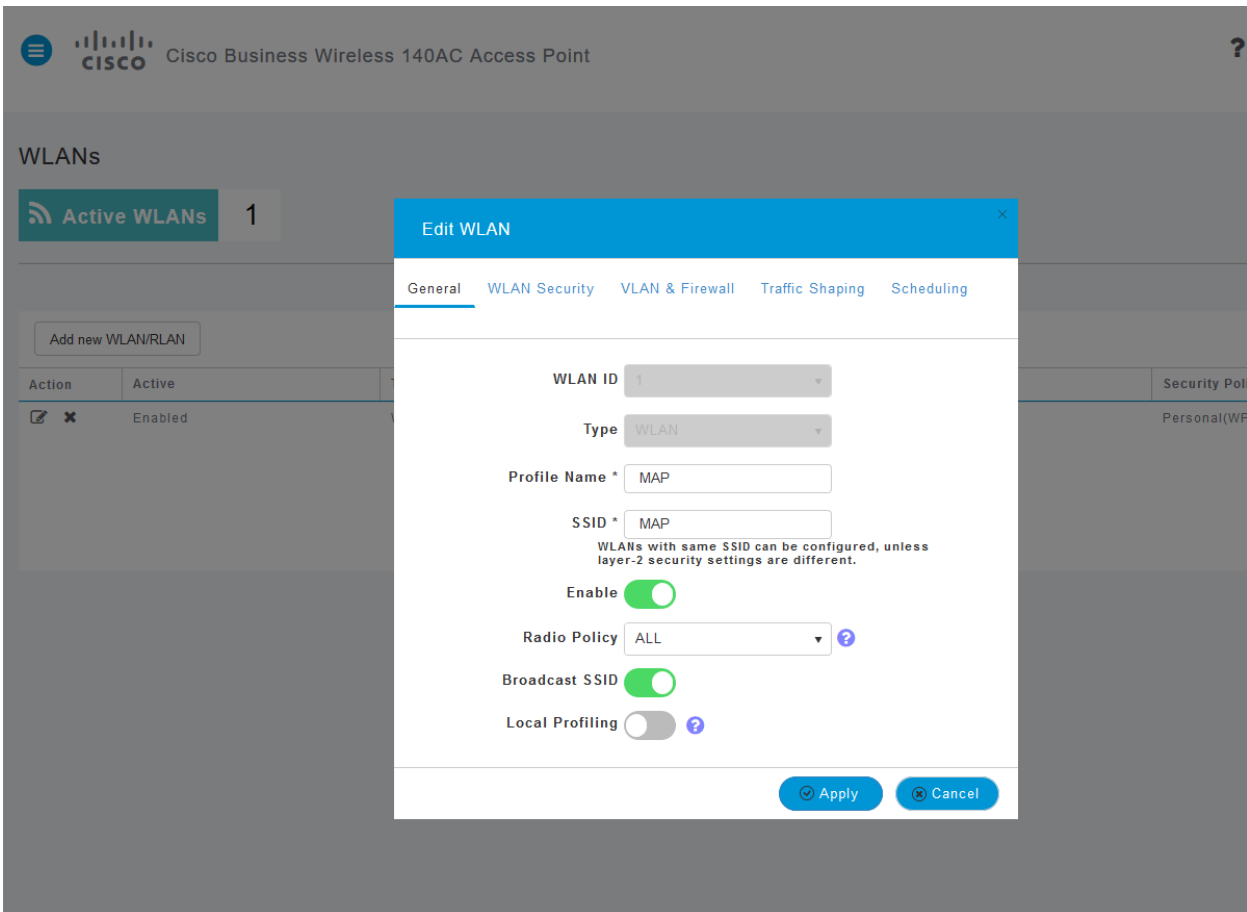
cisco Cisco Business Wireless 140AC Access Point

?

WLANs

Active WLANs 1

Add new WLAN/RLAN

| Action | Active | | Security Pol |
|---|---|---|---|
| | Enabled | V | Personal(WF |

Edit WLAN

×

General WLAN Security VLAN & Firewall Traffic Shaping Scheduling

WLAN ID 1

Type WLAN

Profile Name * MAP

SSID * MAP

WLANs with same SSID can be configured, unless layer-2 security settings are different.

Enable

Radio Policy ALL

Broadcast SSID

Local Profiling

Apply Cancel